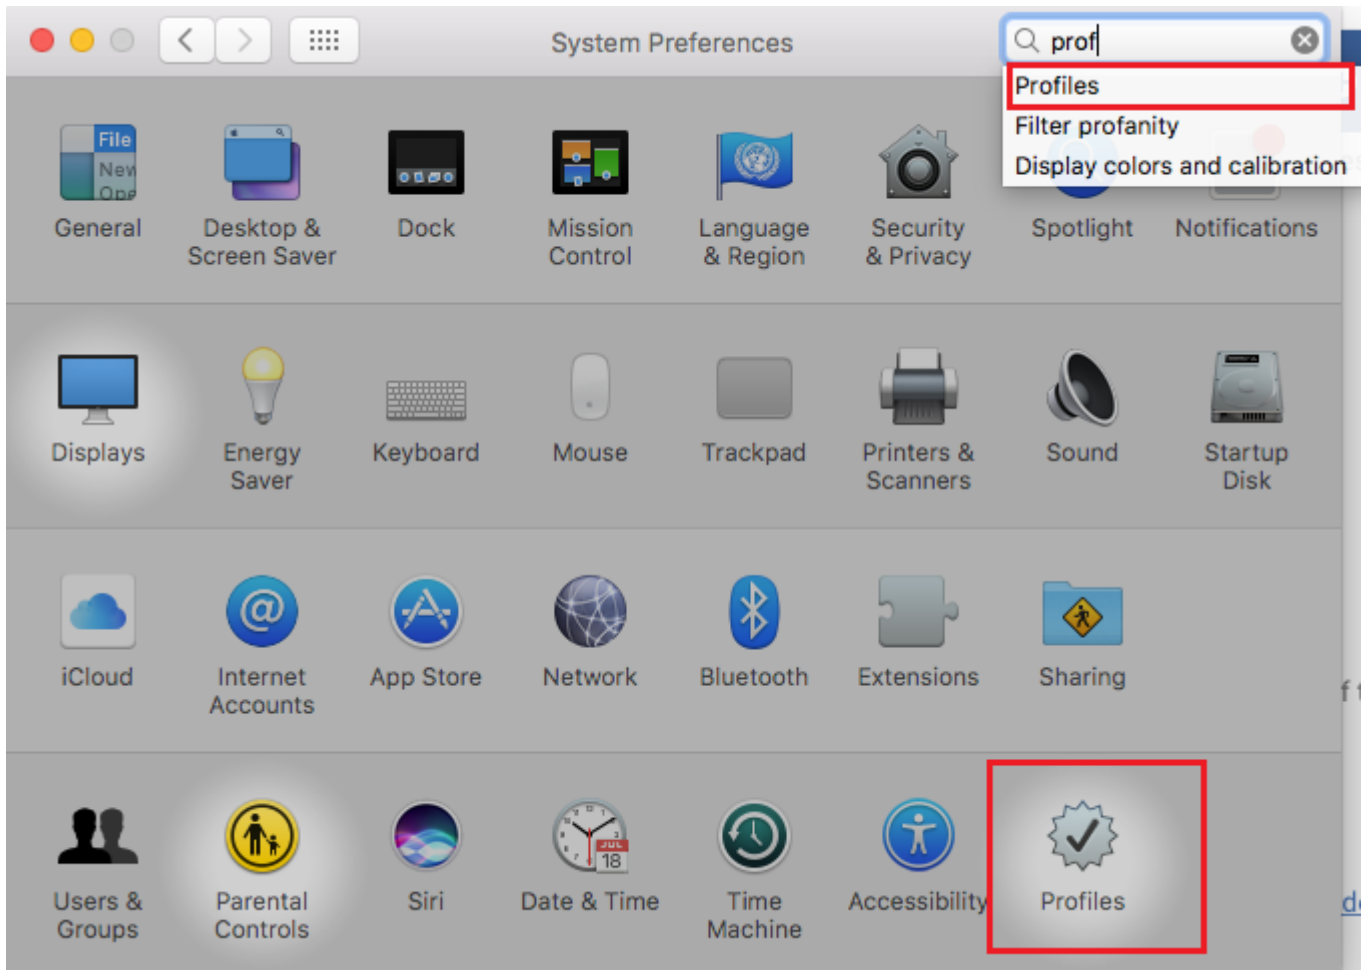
System Preferences

prof

Profiles
Filter profanity
Display colors and calibration

General
Desktop & Screen Saver
Dock
Mission Control
Language & Region
Security & Privacy
Spotlight
Notifications

Displays
Energy Saver
Keyboard
Mouse
Trackpad
Printers & Scanners
Sound
Startup Disk

iCloud
Internet Accounts
App Store
Network
Bluetooth
Extensions
Sharing

Users & Groups
Parental Controls
Siri
Date & Time
Time Machine
Accessibility
Profiles